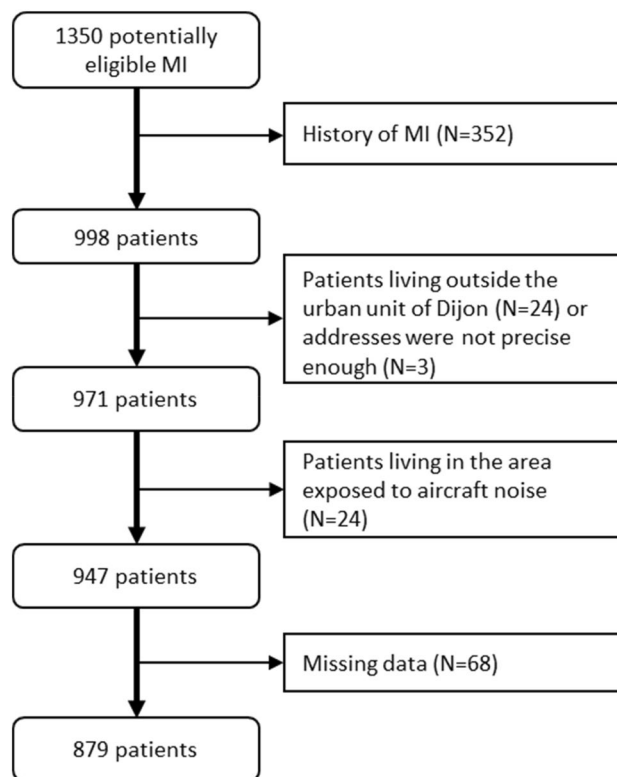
1350 potentially eligible MI

History of MI (N=352)

998 patients

Patients living outside the urban unit of Dijon (N=24) or addresses were not precise enough (N=3)

971 patients

Patients living in the area exposed to aircraft noise (N=24)

947 patients

Missing data (N=68)

879 patients